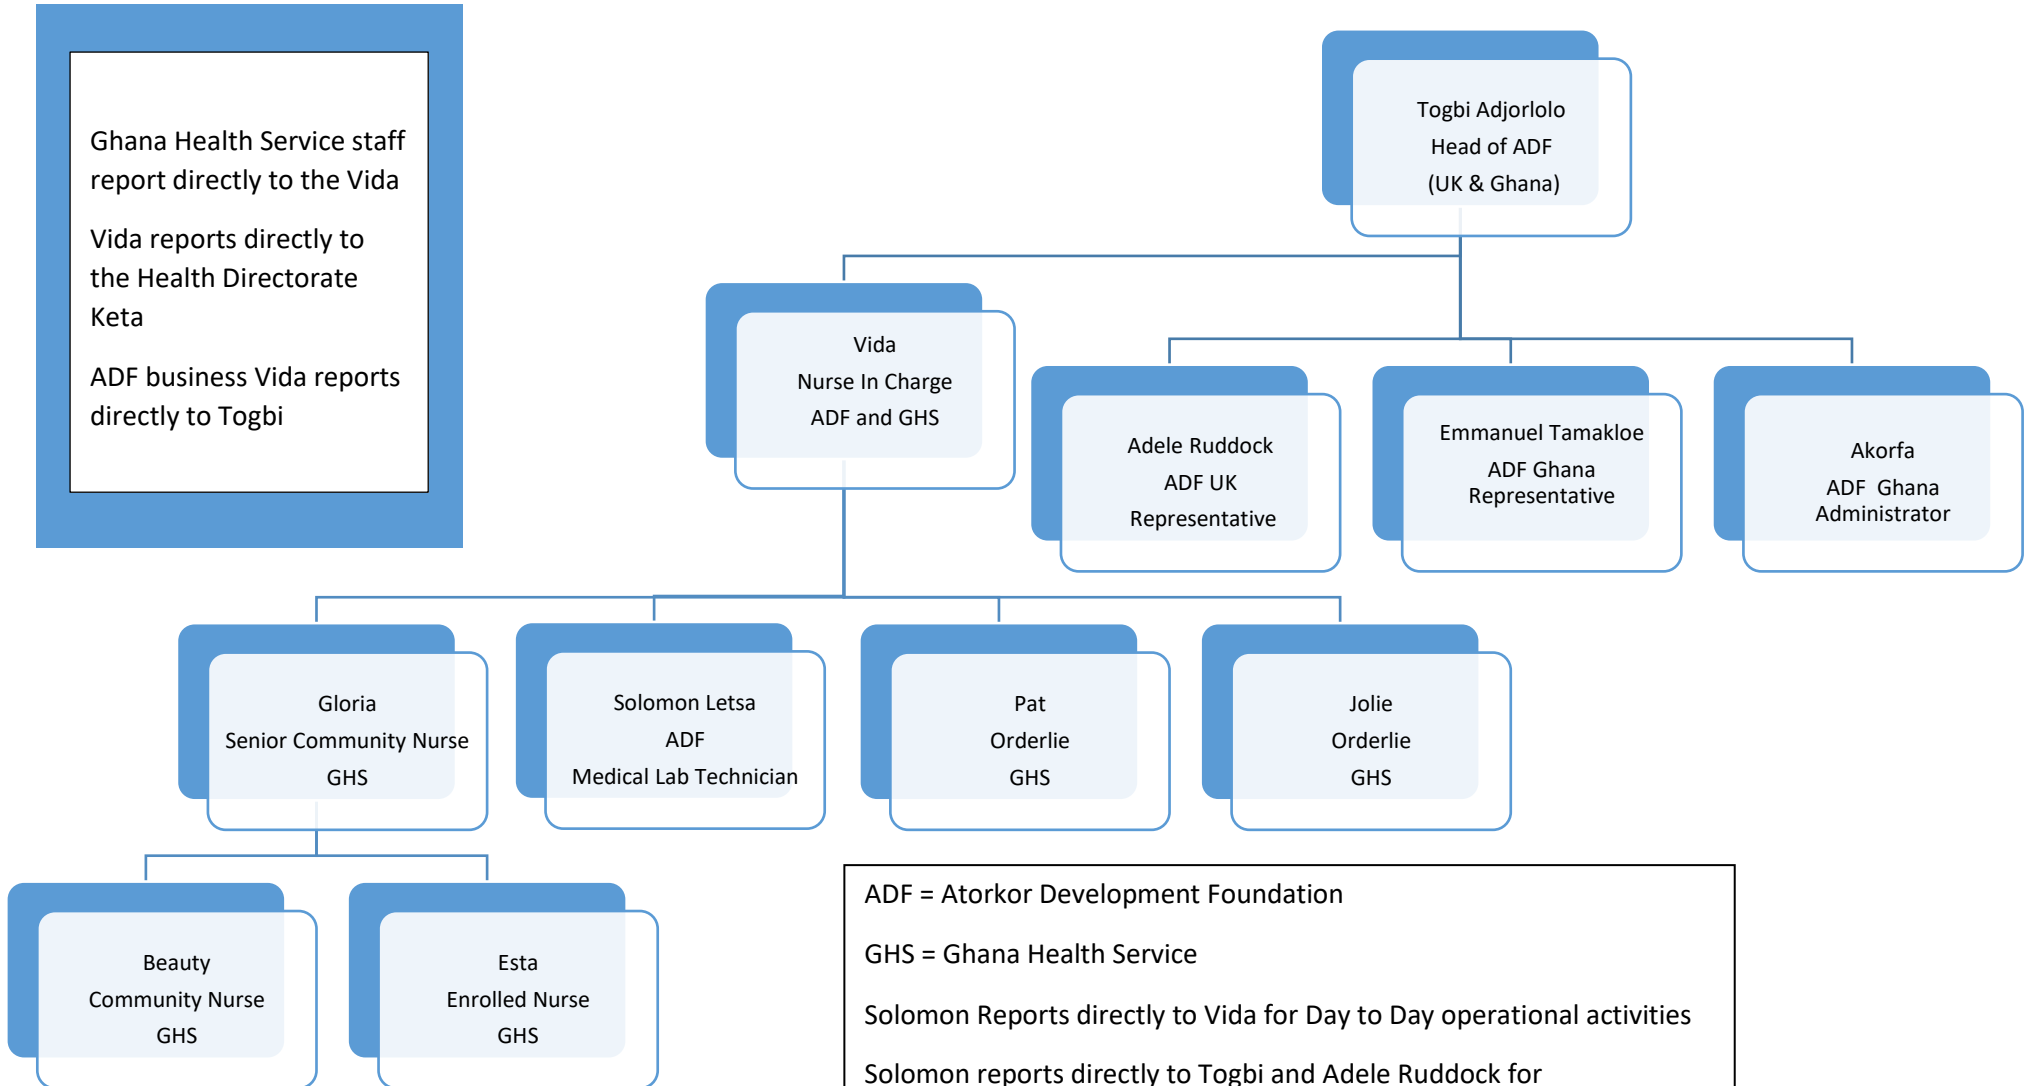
Ghana Health Service staff report directly to the Vida

Vida reports directly to the Health Directorate Keta

ADF business Vida reports directly to Togbi

Togbi Adjorlolo
Head of ADF
(UK & Ghana)

Vida
Nurse In Charge
ADF and GHS

Adele Ruddock
ADF UK
Representative

Emmanuel Tamakloe
ADF Ghana
Representative

Akorfa
ADF Ghana
Administrator

Gloria
Senior Community Nurse
GHS

Solomon Letsa
ADF
Medical Lab Technician

Pat
Orderlie
GHS

Jolie
Orderlie
GHS

Beauty
Community Nurse
GHS

Esta
Enrolled Nurse
GHS

ADF = Atorkor Development Foundation

GHS = Ghana Health Service

Solomon Reports directly to Vida for Day to Day operational activities

Solomon reports directly to Togbi and Adele Ruddock for